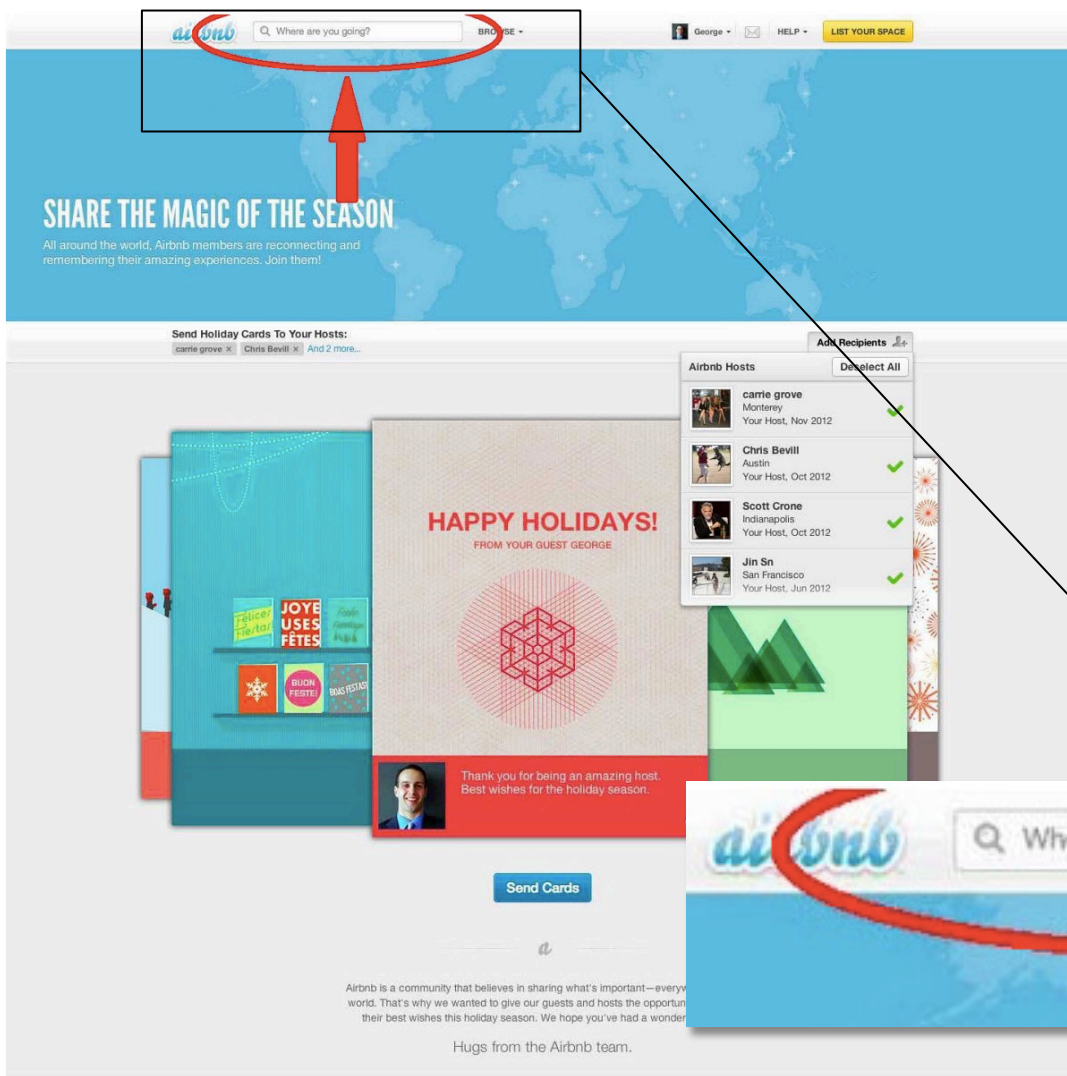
airbnb Where are you going? BROWSE George HELP LIST YOUR SPACE

SHARE THE MAGIC OF THE SEASON

All around the world, Airbnb members are reconnecting and remembering their amazing experiences. Join them!

Send Holiday Cards To Your Hosts:
carrie grove × Chris Bevill × And 2 more...

Add Recipients

Airbnb Hosts Deselect All

carrie grove
Monterey
Your Host, Nov 2012

Chris Bevill
Austin
Your Host, Oct 2012

Scott Crone
Indianapolis
Your Host, Oct 2012

Jin Sn
San Francisco
Your Host, Jun 2012

Felices Fiestas! JOYEUSES FÊTES Frohe Festtage BUON FESTE! BOAS FESTAS!

HAPPY HOLIDAYS!
FROM YOUR GUEST GEORGE

Thank you for being an amazing host. Best wishes for the holiday season.

Send Cards

a

Airbnb is a community that believes in sharing what's important—everyw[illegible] world. That's why we wanted to give our guests and hosts the opportun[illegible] their best wishes this holiday season. We hope you've had a wonder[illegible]

Hugs from the Airbnb team.

airbnb Wh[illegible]